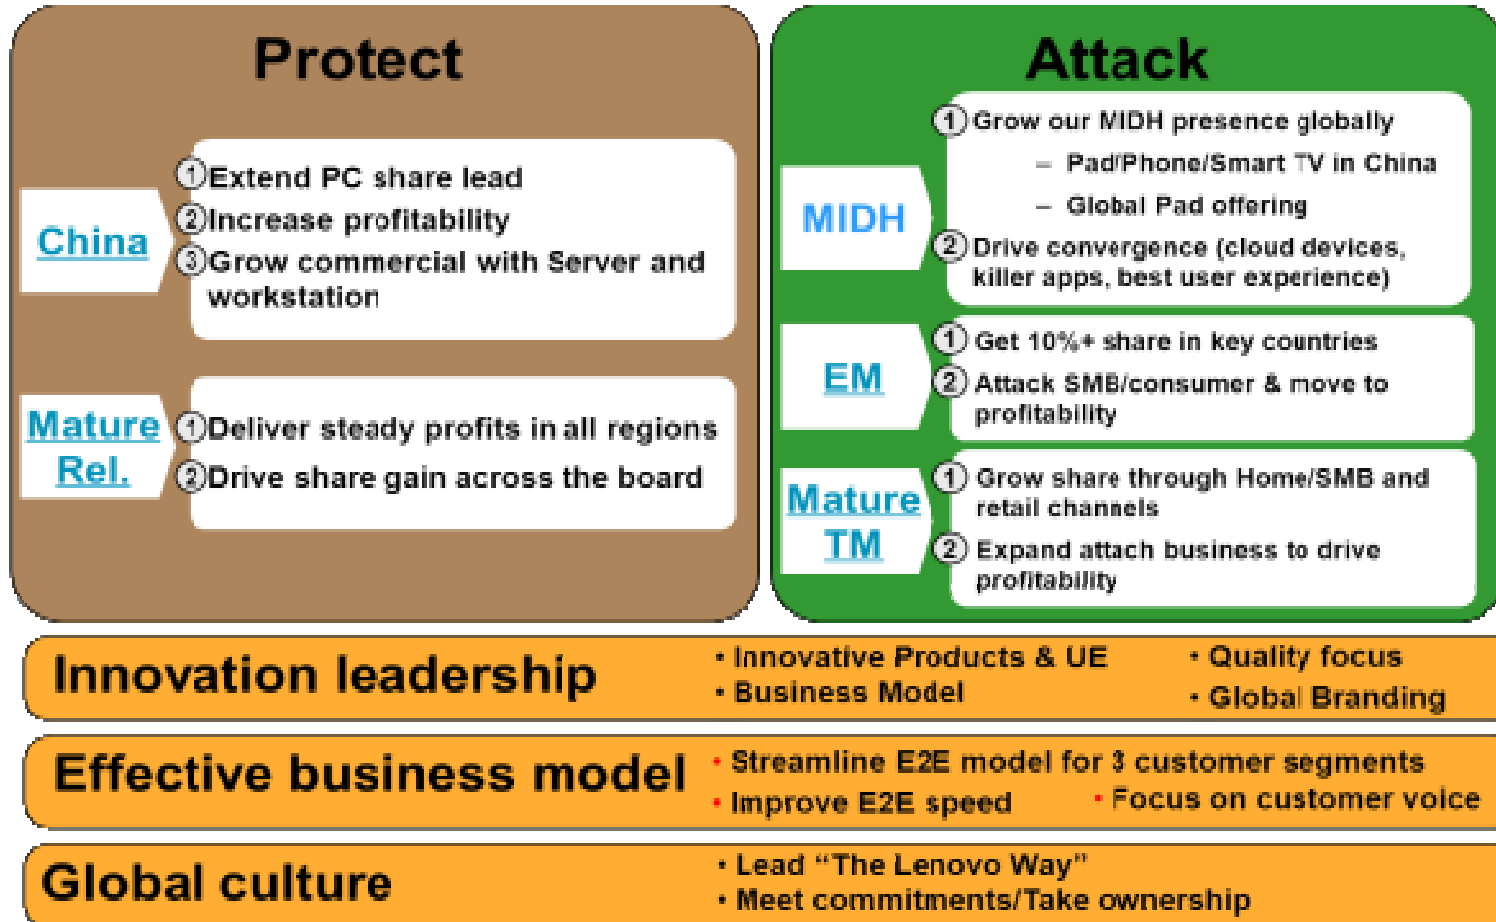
Protect

China
① Extend PC share lead
② Increase profitability
③ Grow commercial with Server and workstation

Mature Rel.
① Deliver steady profits in all regions
② Drive share gain across the board

Attack

MIDH
① Grow our MIDH presence globally
– Pad/Phone/Smart TV in China
– Global Pad offering
② Drive convergence (cloud devices, killer apps, best user experience)

EM
① Get 10%+ share in key countries
② Attack SMB/consumer & move to profitability

Mature TM
① Grow share through Home/SMB and retail channels
② Expand attach business to drive profitability

Innovation leadership
• Innovative Products & UE
• Business Model
• Quality focus
• Global Branding

Effective business model
• Streamline E2E model for 3 customer segments
• Improve E2E speed
• Focus on customer voice

Global culture
• Lead "The Lenovo Way"
• Meet commitments/Take ownership